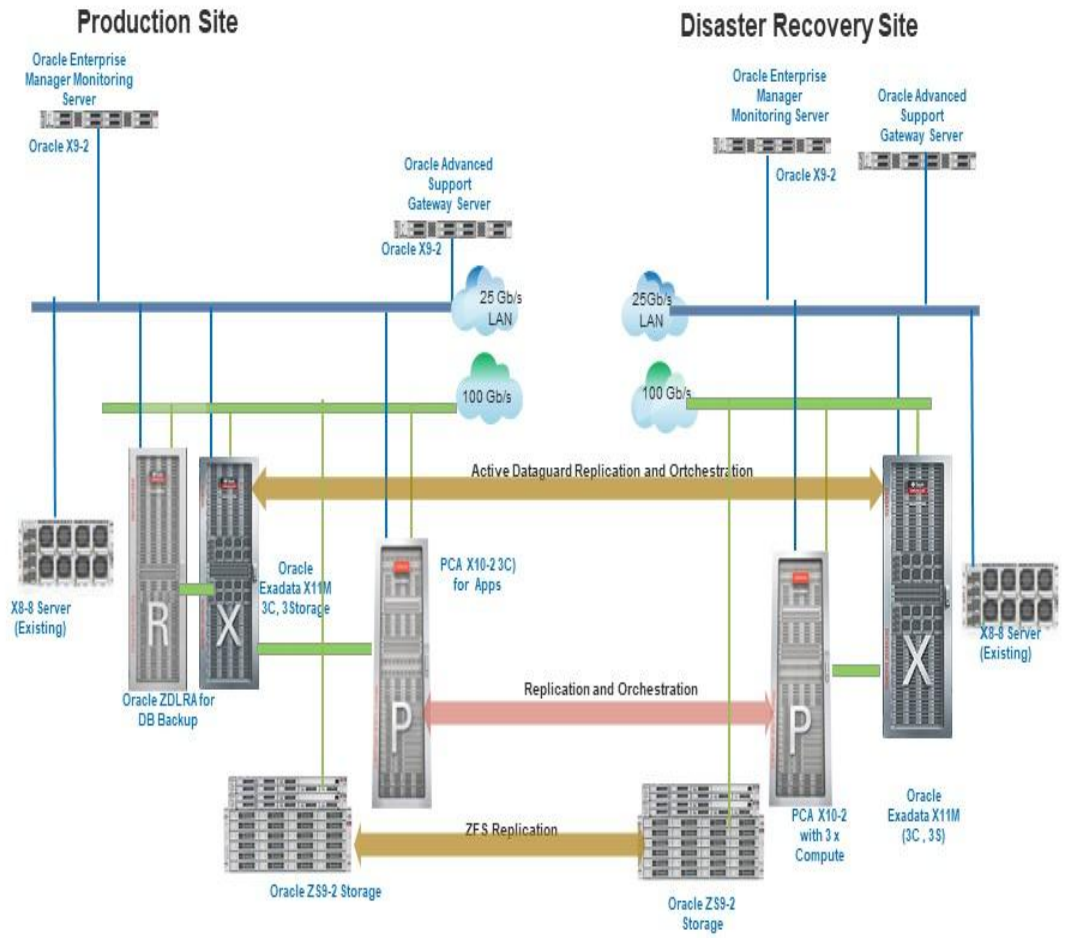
Production Site

Disaster Recovery Site

Oracle Enterprise Manager Monitoring Server

Oracle X9-2

Oracle Advanced Support Gateway Server

Oracle X9-2

25 Gb/s LAN

100 Gb/s

Oracle Enterprise Manager Monitoring Server

Oracle X9-2

Oracle Advanced Support Gateway Server

25Gb/s LAN

100 Gb/s

Active Dataguard Replication and Ortchestration

X8-8 Server (Existing)

R

X

Oracle Exadata X11M 3C, 3 Storage

Oracle ZDLRA for DB Backup

P

PCA X10-2 3C) for Apps

Replication and Orchestration

P

X

X8-8 Server (Existing)

Oracle Exadata X11M (3C , 3S)

PCA X10-2 with 3 x Compute

ZFS Replication

Oracle ZS9-2 Storage

Oracle ZS9-2 Storage